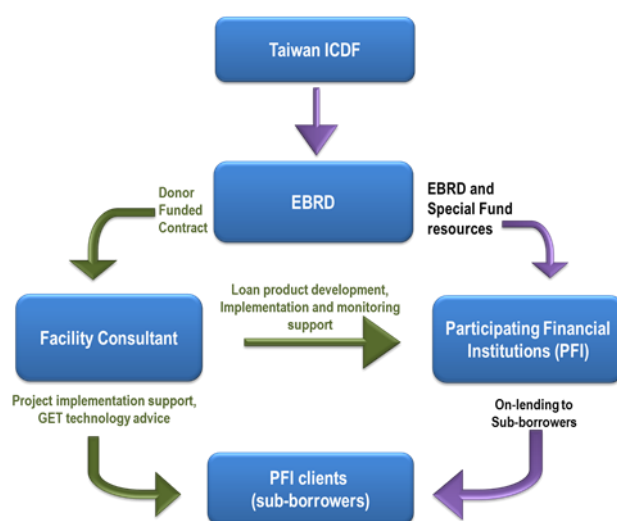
Taiwan ICDF

EBRD

Donor Funded Contract

EBRD and Special Fund resources

Facility Consultant

Loan product development, Implementation and monitoring support

Participating Financial Institutions (PFI)

Project implementation support, GET technology advice

On-lending to Sub-borrowers

PFI clients (sub-borrowers)